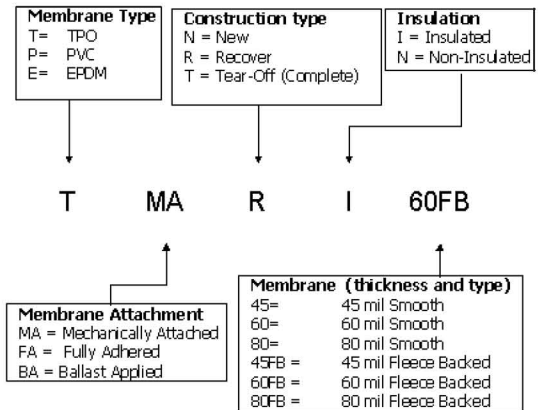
Membrane Type
T= TPO
P= PVC
E= EPDM

Construction type
N = New
R = Recover
T = Tear-Off (Complete)

Insulation
I = Insulated
N = Non-Insulated

T MA R I 60FB

Membrane Attachment
MA = Mechanically Attached
FA = Fully Adhered
BA = Ballast Applied

Membrane (thickness and type)
45= 45 mil Smooth
60= 60 mil Smooth
80= 80 mil Smooth
45FB = 45 mil Fleece Backed
60FB = 60 mil Fleece Backed
80FB = 80 mil Fleece Backed